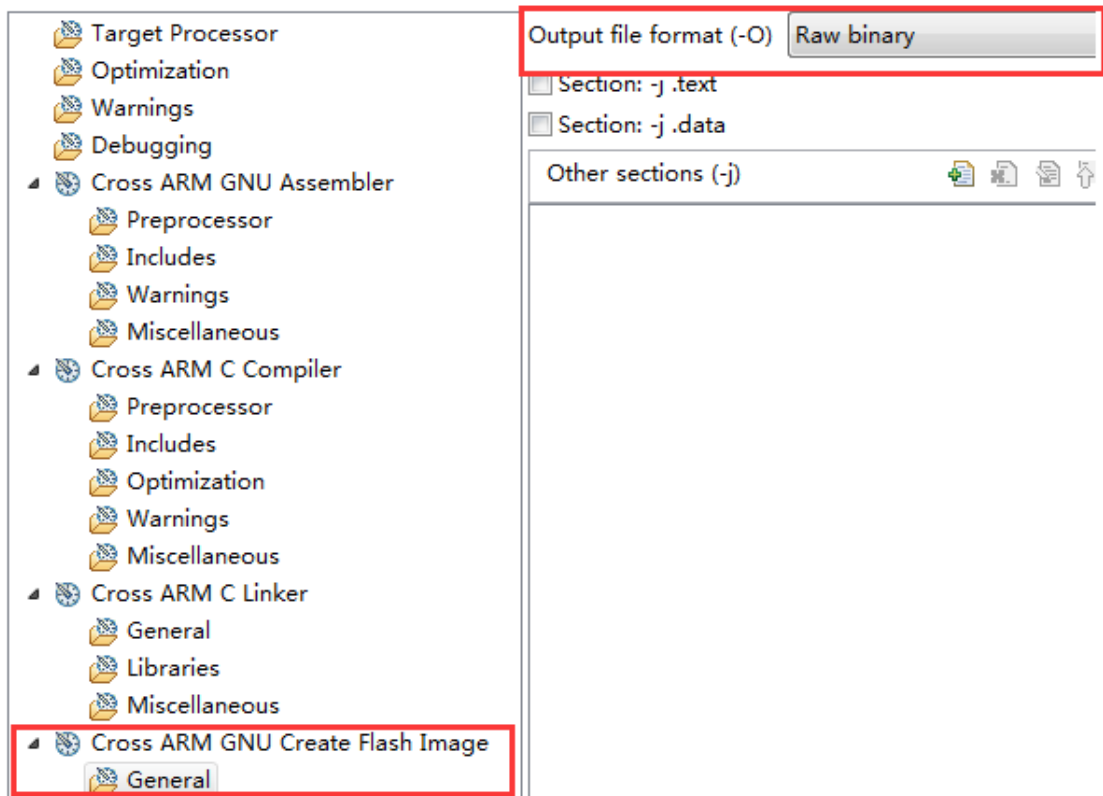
Target Processor
Optimization
Warnings
Debugging
Cross ARM GNU Assembler
Preprocessor
Includes
Warnings
Miscellaneous
Cross ARM C Compiler
Preprocessor
Includes
Optimization
Warnings
Miscellaneous
Cross ARM C Linker
General
Libraries
Miscellaneous
Cross ARM GNU Create Flash Image
General

Output file format (-O) Raw binary
Section: -j .text
Section: -j .data
Other sections (-j)